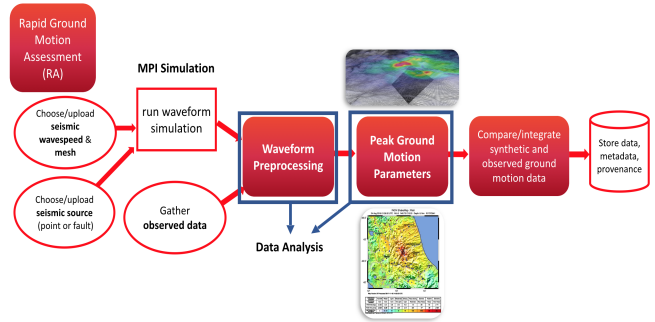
Rapid Ground Motion Assessment (RA)

MPI Simulation

Choose/upload seismic wavespeed & mesh

run waveform simulation

Waveform Preprocessing

Peak Ground Motion Parameters

Compare/integrate synthetic and observed ground motion data

Store data, metadata, provenance

Choose/upload seismic source (point or fault)

Gather observed data

Data Analysis

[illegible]